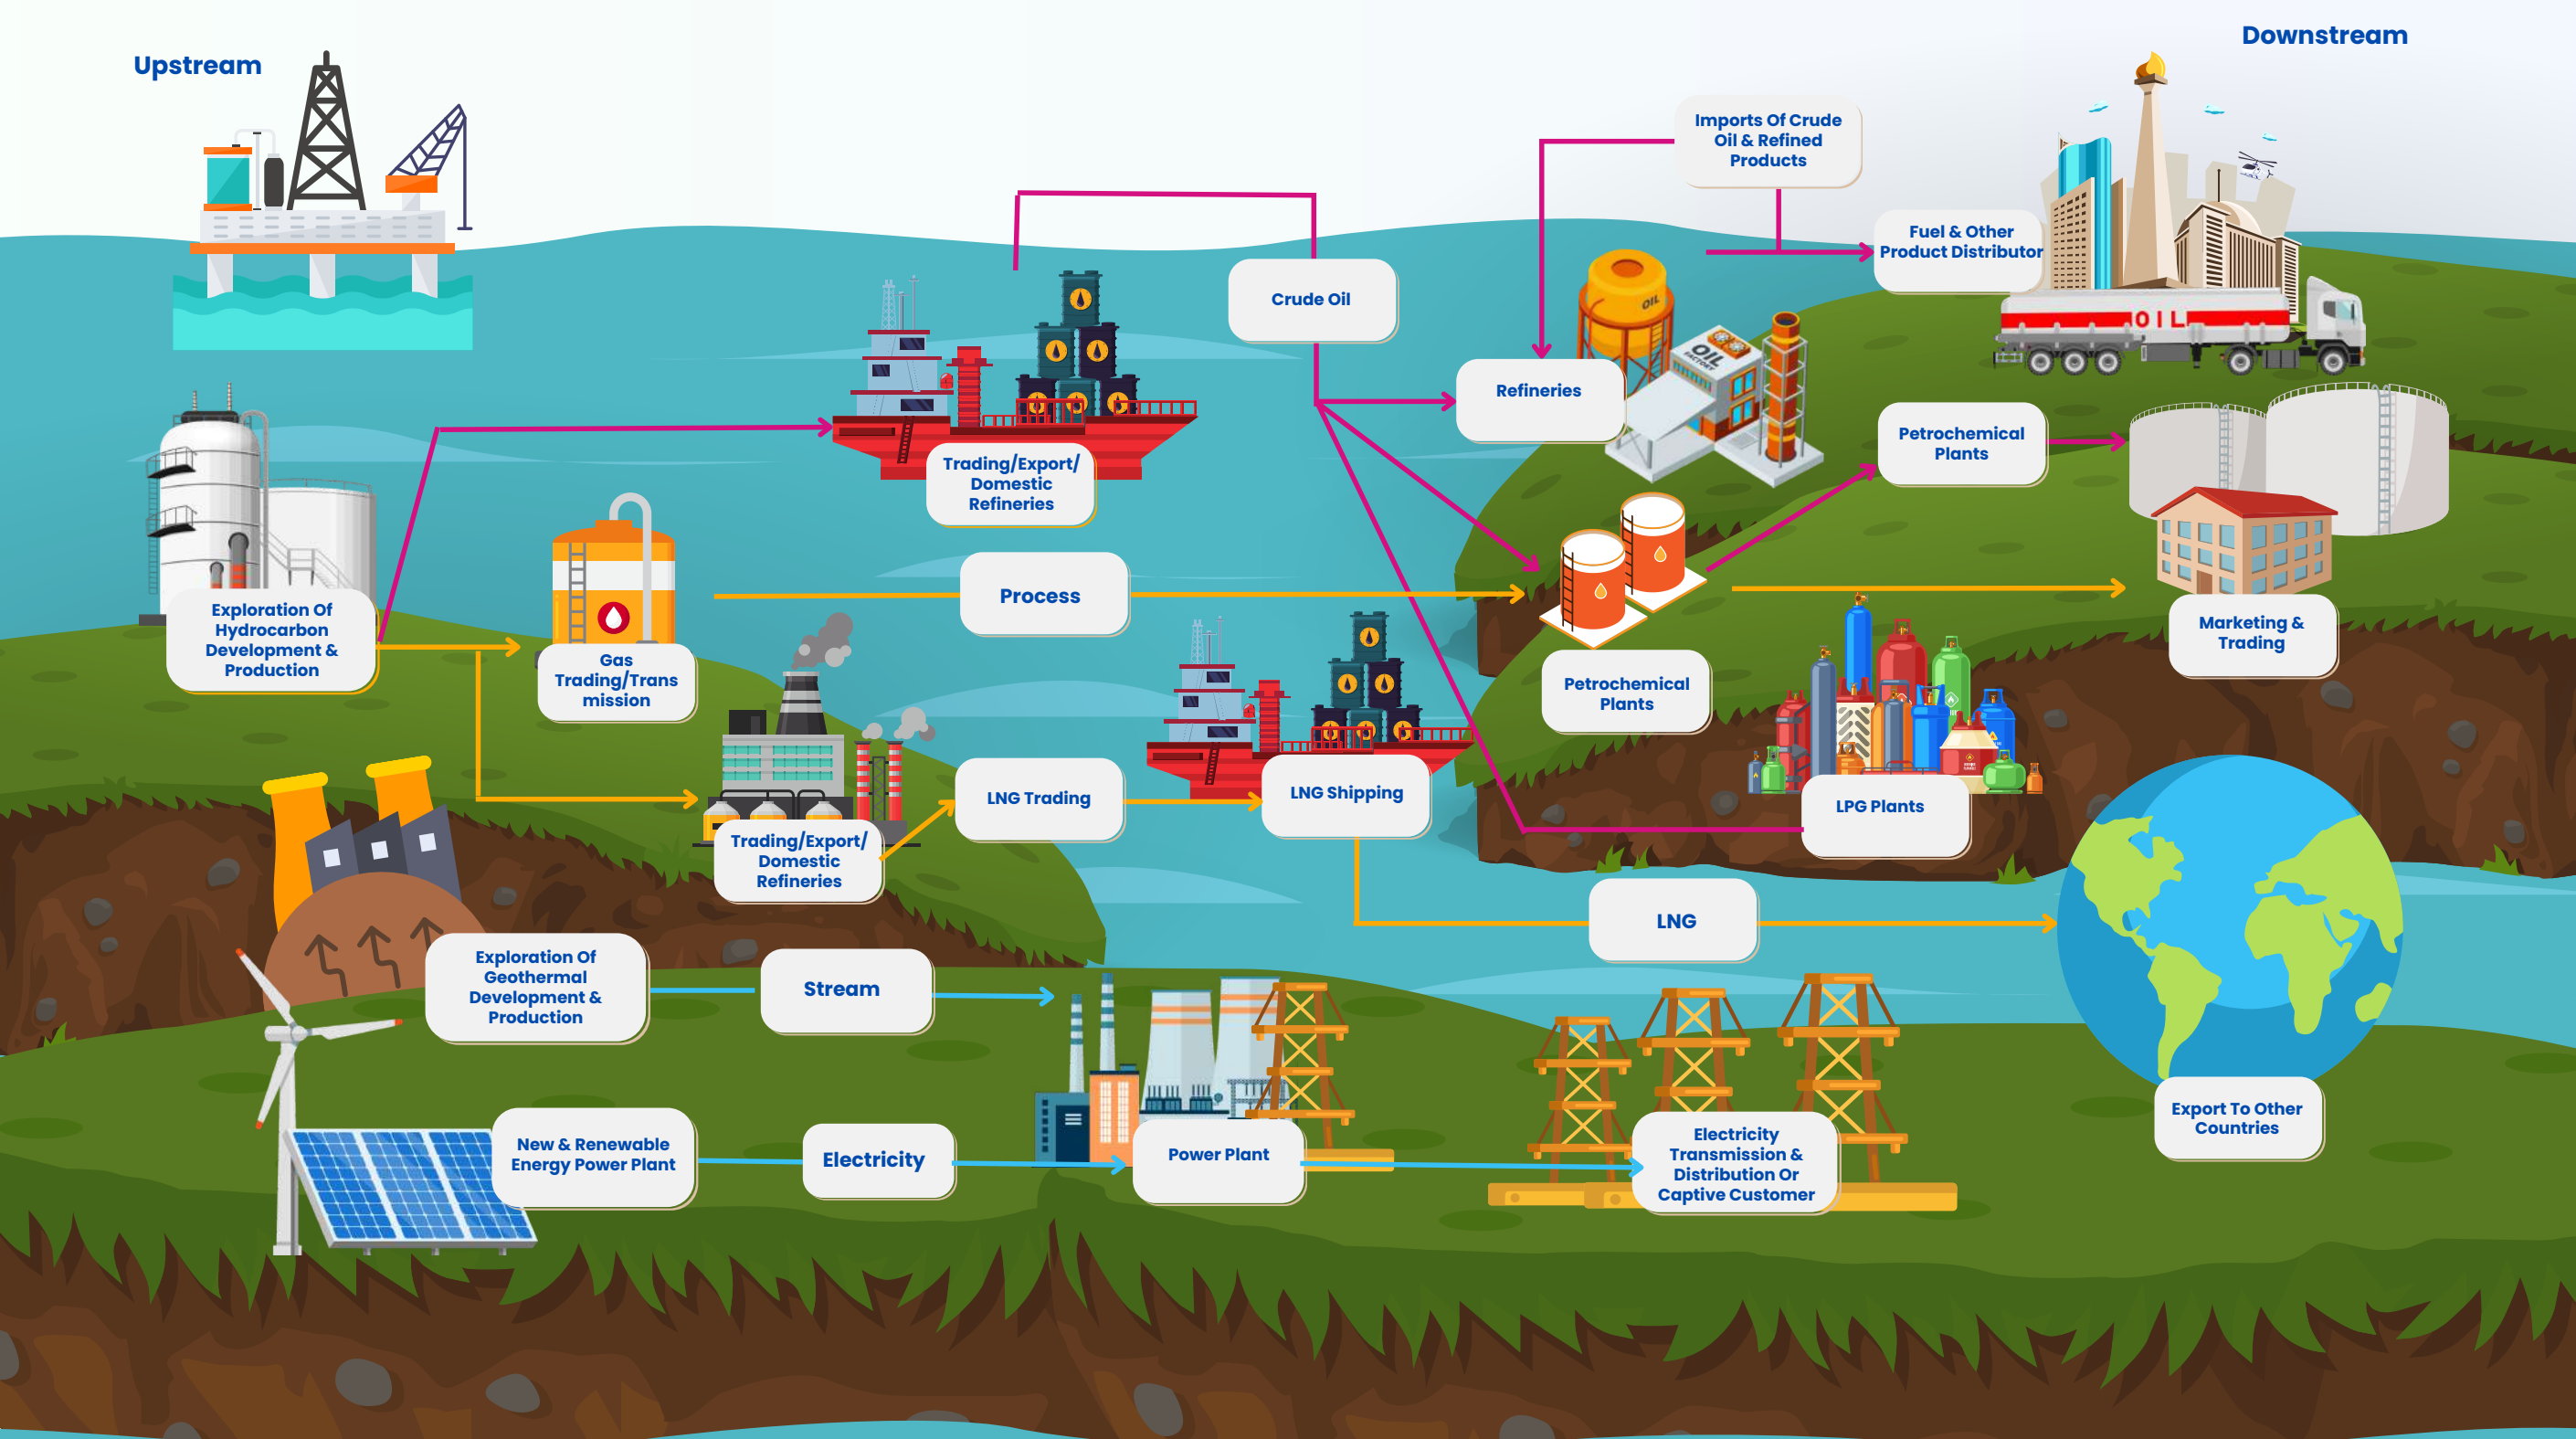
Upstream

Downstream

Imports Of Crude Oil & Refined Products

Fuel & Other Product Distributor

Crude Oil

Refineries

OIL

Trading/Export/ Domestic Refineries

Petrochemical Plants

Exploration Of Hydrocarbon Development & Production

Gas Trading/Transmission

Process

Petrochemical Plants

Marketing & Trading

LNG Trading

LNG Shipping

LPG Plants

Trading/Export/ Domestic Refineries

LNG

Exploration Of Geothermal Development & Production

Stream

New & Renewable Energy Power Plant

Electricity

Power Plant

Electricity Transmission & Distribution Or Captive Customer

Export To Other Countries